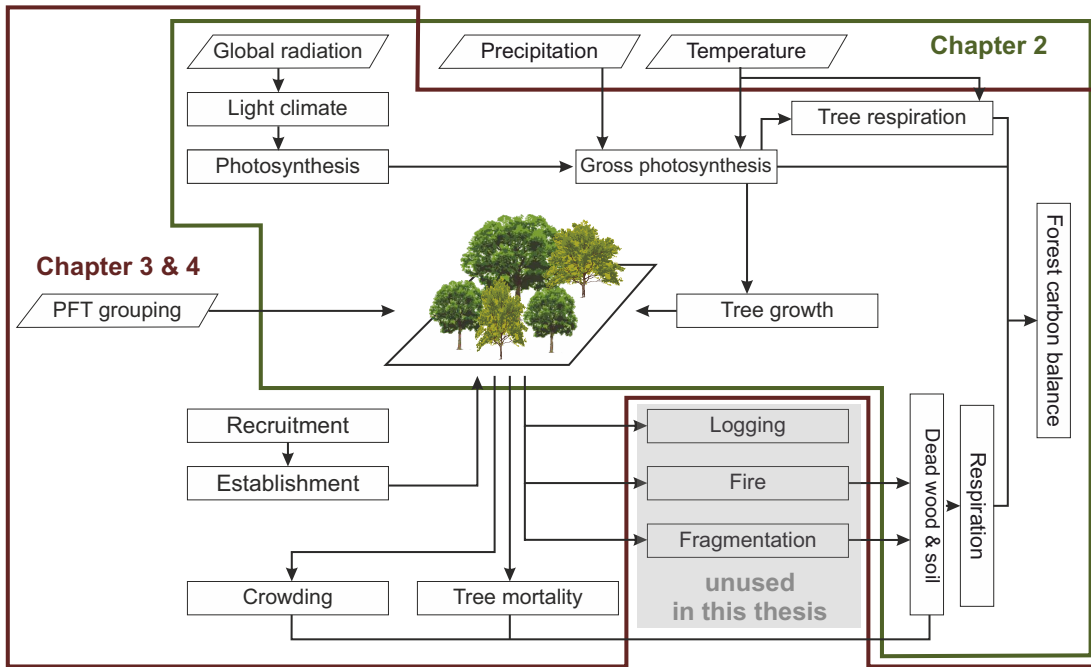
Global radiation

Precipitation

Temperature

Chapter 2

Light climate

Tree respiration

Photosynthesis

Gross photosynthesis

Forest carbon balance

Chapter 3 & 4

PFT grouping

Tree growth

Recruitment

Logging

Dead wood & soil

Respiration

Establishment

Fire

Fragmentation

unused in this thesis

Crowding

Tree mortality